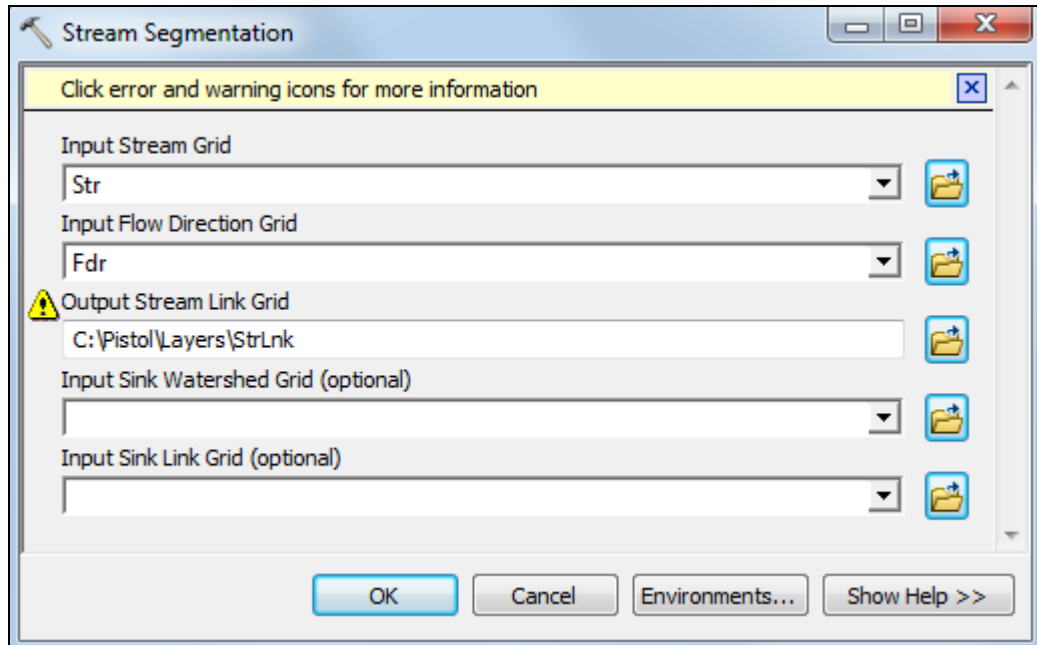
Stream Segmentation

Click error and warning icons for more information

Input Stream Grid

Str

Input Flow Direction Grid

Fdr

Output Stream Link Grid

C:\Pistol\Layers\StrLnk

Input Sink Watershed Grid (optional)

Input Sink Link Grid (optional)

OK Cancel Environments... Show Help >>